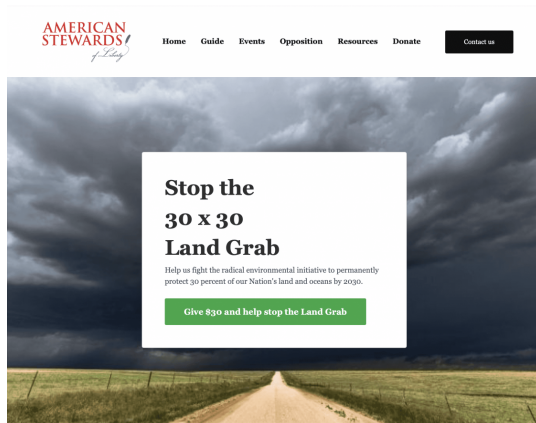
AMERICAN STEWARDS of Liberty

Home Guide Events Opposition Resources Donate

Contact us

Stop the 30 x 30 Land Grab

Help us fight the radical environmental initiative to permanently protect 30 percent of our Nation's land and oceans by 2030.

Give $30 and help stop the Land Grab